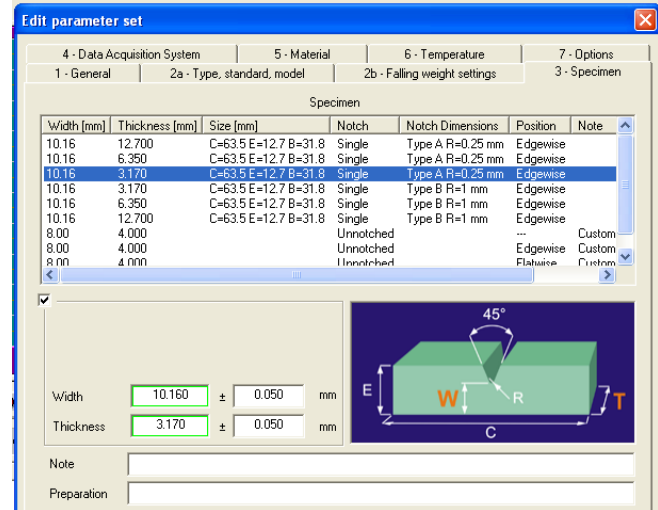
Edit parameter set

4 - Data Acquisition System
5 - Material
6 - Temperature
7 - Options
1 - General
2a - Type, standard, model
2b - Falling weight settings
3 - Specimen

Specimen

| Width [mm] | Thickness [mm] | Size [mm] | Notch | Notch Dimensions | Position | Note |
|---|---|---|---|---|---|---|
| 10.16 | 12.700 | C=63.5 E=12.7 B=31.8 | Single | Type A R=0.25 mm | Edgewise | |
| 10.16 | 6.350 | C=63.5 E=12.7 B=31.8 | Single | Type A R=0.25 mm | Edgewise | |
| 10.16 | 3.170 | C=63.5 E=12.7 B=31.8 | Single | Type A R=0.25 mm | Edgewise | |
| 10.16 | 3.170 | C=63.5 E=12.7 B=31.8 | Single | Type B R=1 mm | Edgewise | |
| 10.16 | 6.350 | C=63.5 E=12.7 B=31.8 | Single | Type B R=1 mm | Edgewise | |
| 10.16 | 12.700 | C=63.5 E=12.7 B=31.8 | Single | Type B R=1 mm | Edgewise | |
| 8.00 | 4.000 | | Unnotched | | --- | Custom |
| 8.00 | 4.000 | | Unnotched | | Edgewise | Custom |
| 8.00 | 4.000 | | Unnotched | | Flatwise | Custom |

Width 10.160 ± 0.050 mm
Thickness 3.170 ± 0.050 mm

45°
E
W
R
T
C

Note
Preparation